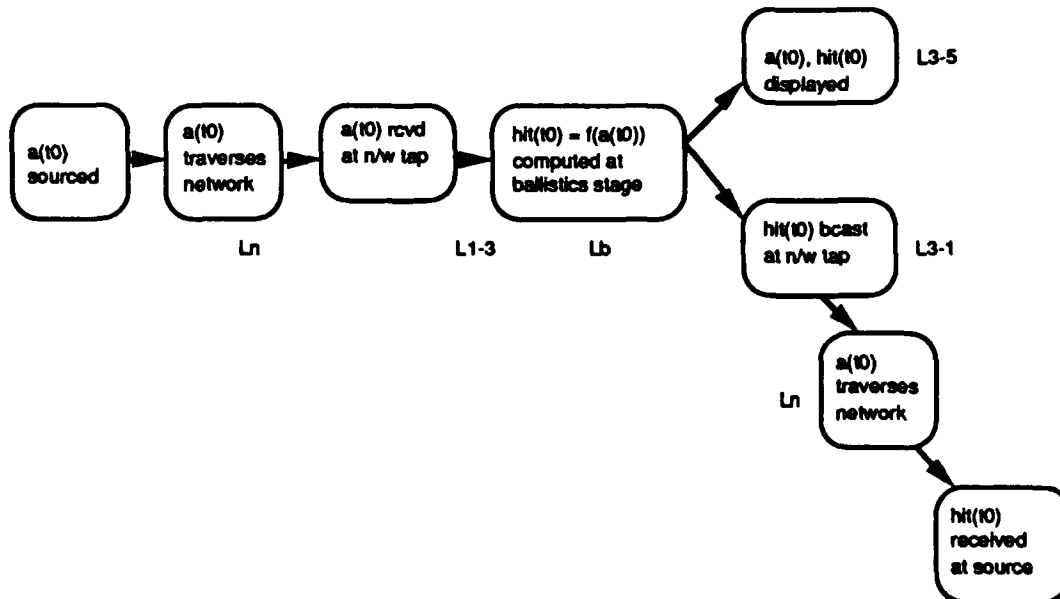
a(t0) sourced

a(t0) traverses network

Ln

a(t0) rcvd at n/w tap

L1-3

hit(t0) = f(a(t0)) computed at ballistics stage

Lb

a(t0), hit(t0) displayed

L3-5

hit(t0) bcast at n/w tap

L3-1

a(t0) traverses network

Ln

hit(t0) received at source